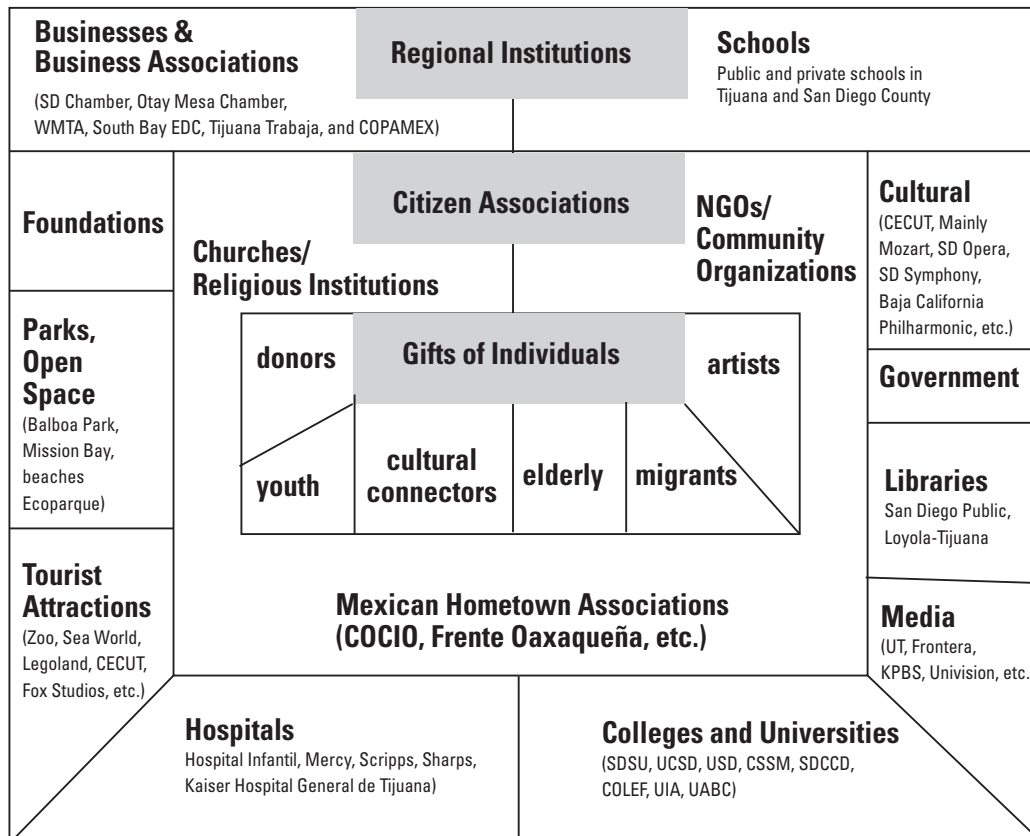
Businesses & Business Associations
(SD Chamber, Otay Mesa Chamber, WMTA, South Bay EDC, Tijuana Trabaja, and COPAMEX)

Regional Institutions

Schools
Public and private schools in Tijuana and San Diego County

Foundations

Citizen Associations

Churches/ Religious Institutions

NGOs/ Community Organizations

Cultural
(CECUT, Mainly Mozart, SD Opera, SD Symphony, Baja California Philharmonic, etc.)

Parks, Open Space
(Balboa Park, Mission Bay, beaches Ecoparque)

donors

Gifts of Individuals

artists

Government

youth

cultural connectors

elderly

migrants

Libraries
San Diego Public, Loyola-Tijuana

Tourist Attractions
(Zoo, Sea World, Legoland, CECUT, Fox Studios, etc.)

Mexican Hometown Associations (COCIO, Frente Oaxaqueña, etc.)

Media
(UT, Frontera, KPBS, Univision, etc.

Hospitals
Hospital Infantil, Mercy, Scripps, Sharps, Kaiser Hospital General de Tijuana)

Colleges and Universities
(SDSU, UCSD, USD, CSSM, SDCCD, COLEF, UIA, UABC)